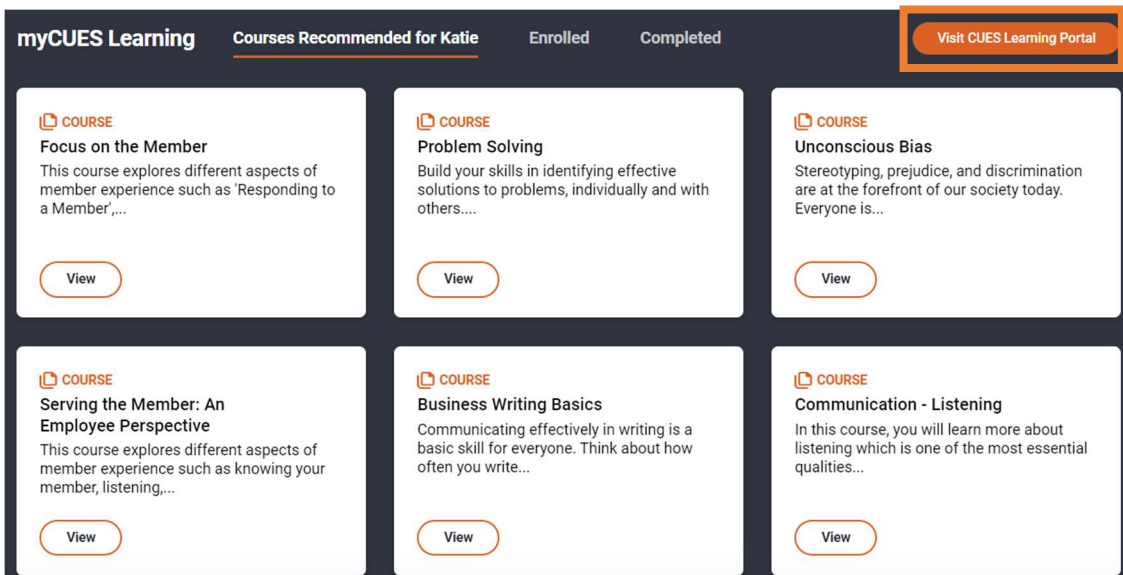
myCUES Learning

Courses Recommended for Katie

Enrolled

Completed

Visit CUES Learning Portal

COURSE

Focus on the Member

This course explores different aspects of member experience such as 'Responding to a Member',...

View

COURSE

Problem Solving

Build your skills in identifying effective solutions to problems, individually and with others....

View

COURSE

Unconscious Bias

Stereotyping, prejudice, and discrimination are at the forefront of our society today. Everyone is...

View

COURSE

Serving the Member: An Employee Perspective

This course explores different aspects of member experience such as knowing your member, listening,...

View

COURSE

Business Writing Basics

Communicating effectively in writing is a basic skill for everyone. Think about how often you write...

View

COURSE

Communication - Listening

In this course, you will learn more about listening which is one of the most essential qualities...

View